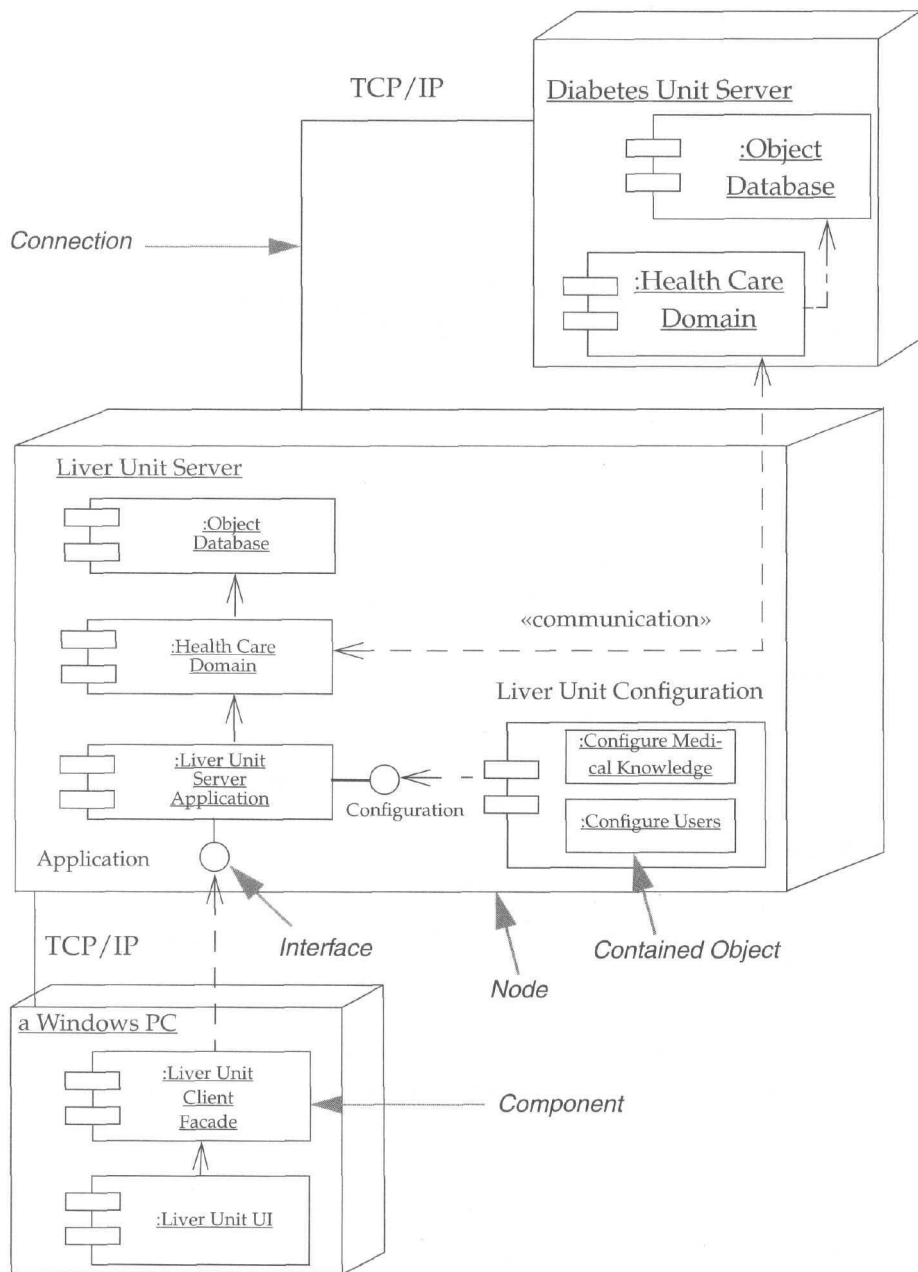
TCP/IP

Diabetes Unit Server

:Object Database

Connection

:Health Care Domain

Liver Unit Server

:Object Database

«communication»

:Health Care Domain

Liver Unit Configuration

:Configure Medical Knowledge

:Liver Unit Server Application

Configuration

:Configure Users

Application

TCP/IP

Interface

Contained Object

Node

a Windows PC

:Liver Unit Client Facade

Component

:Liver Unit UI